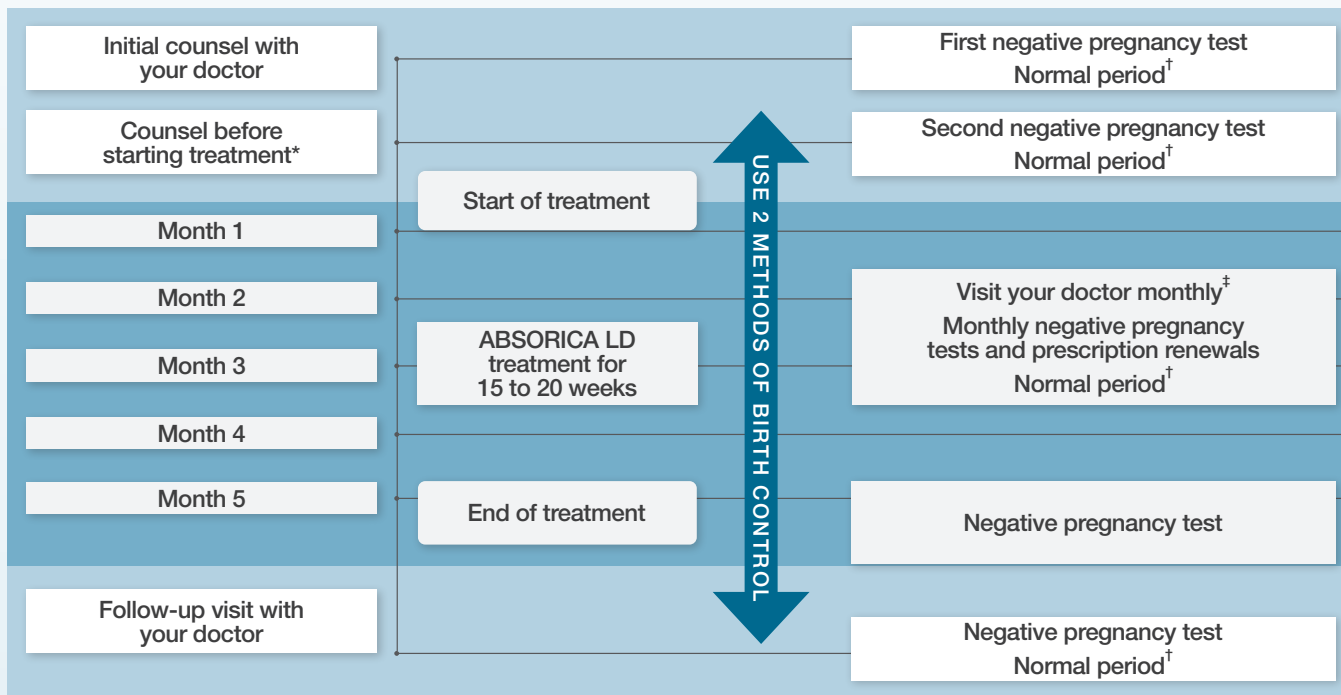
Initial counsel with your doctor

Counsel before starting treatment*

Month 1

Month 2

Month 3

Month 4

Month 5

Follow-up visit with your doctor

Start of treatment

ABSORICA LD treatment for 15 to 20 weeks

End of treatment

USE 2 METHODS OF BIRTH CONTROL

First negative pregnancy test
Normal period$^{\dagger}$

Second negative pregnancy test
Normal period$^{\dagger}$

Visit your doctor monthly$^{\ddagger}$
Monthly negative pregnancy tests and prescription renewals
Normal period$^{\dagger}$

Negative pregnancy test

Negative pregnancy test
Normal period$^{\dagger}$